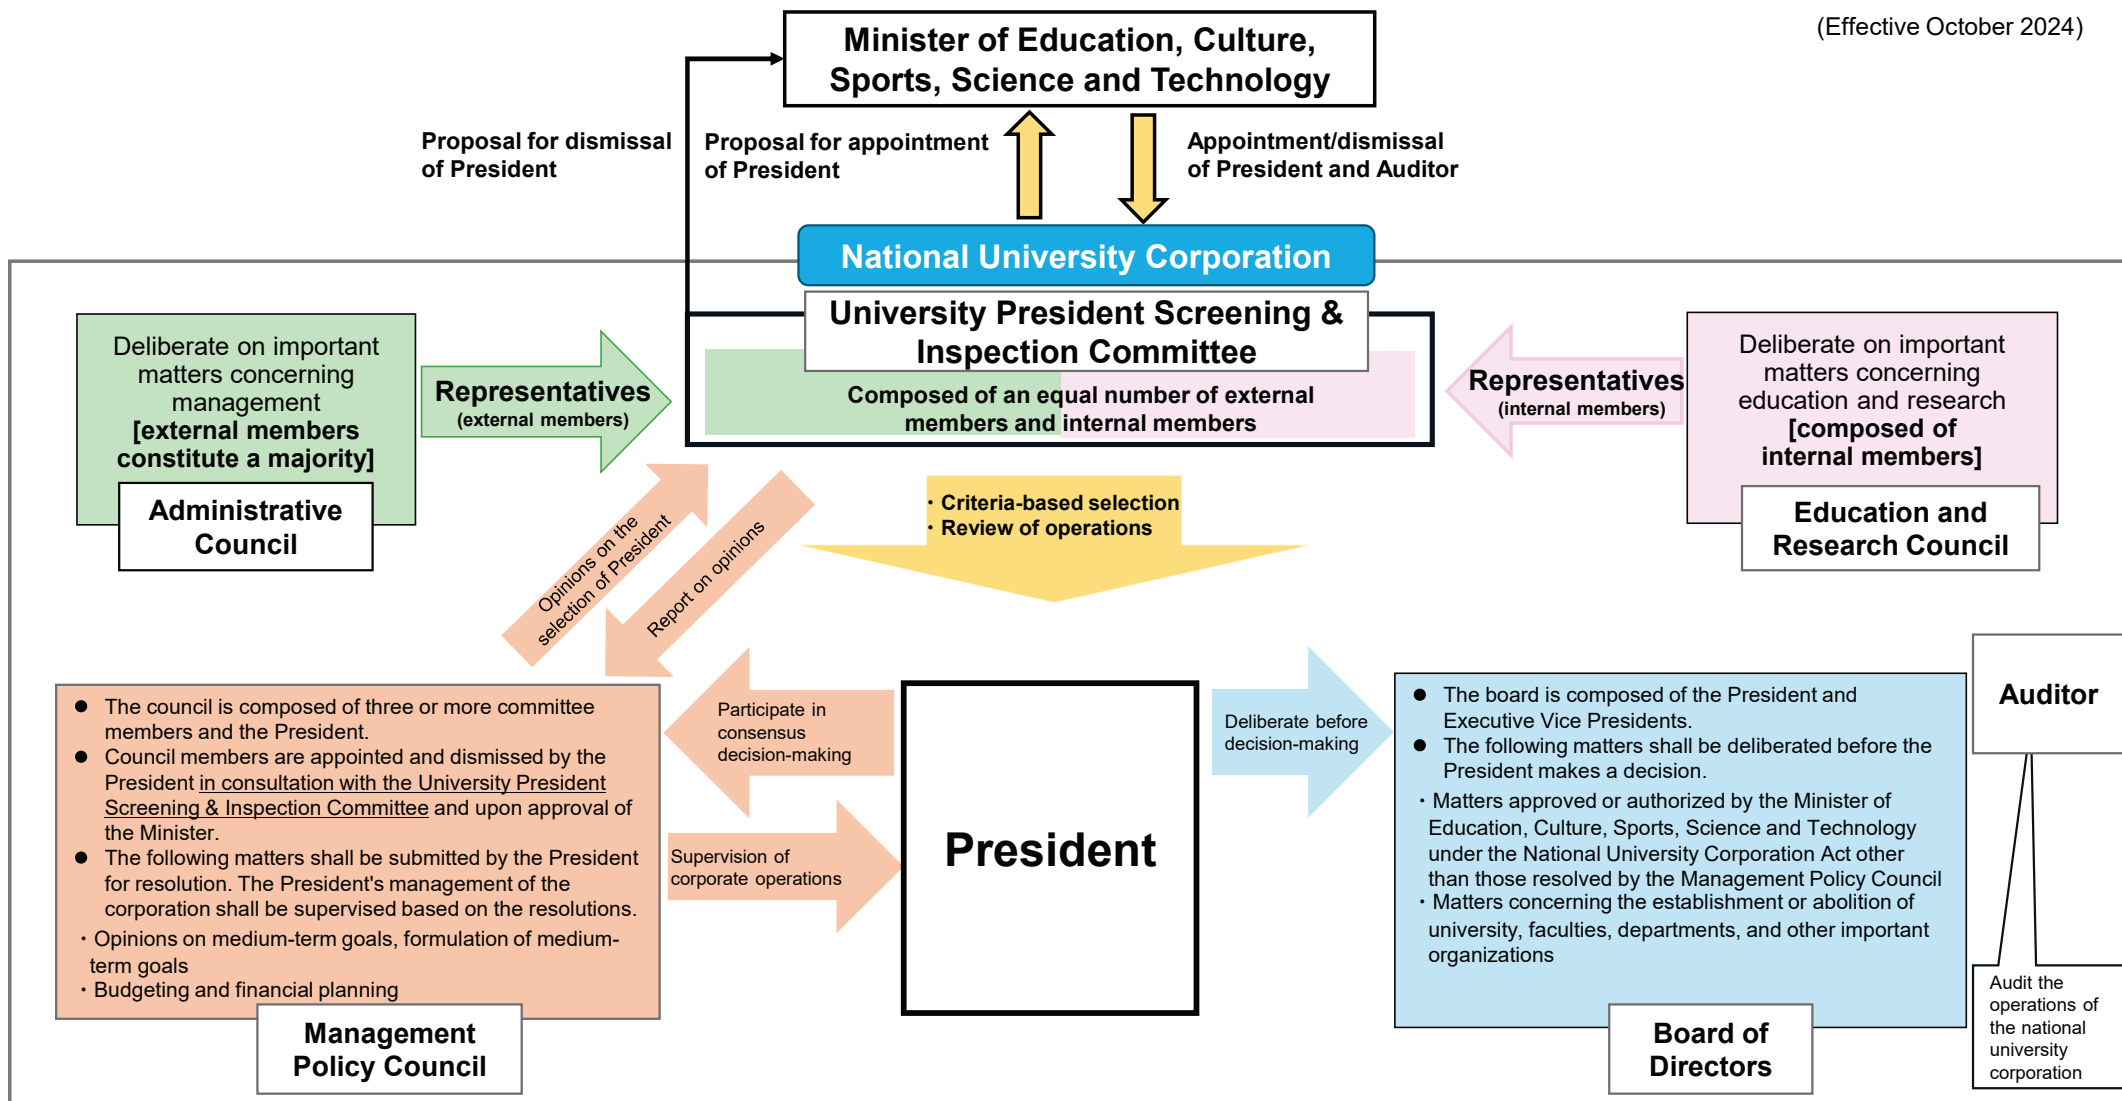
(Effective October 2024)

Minister of Education, Culture, Sports, Science and Technology

Proposal for dismissal of President

Proposal for appointment of President

Appointment/dismissal of President and Auditor

National University Corporation

Deliberate on important matters concerning management [external members constitute a majority]

Administrative Council

Representatives (external members)

University President Screening & Inspection Committee

Composed of an equal number of external members and internal members

Representatives (internal members)

Deliberate on important matters concerning education and research [composed of internal members]

Education and Research Council

Opinions on the selection of President

Report on opinions

・Criteria-based selection
・Review of operations

● The council is composed of three or more committee members and the President.
● Council members are appointed and dismissed by the President in consultation with the University President Screening & Inspection Committee and upon approval of the Minister.
● The following matters shall be submitted by the President for resolution. The President's management of the corporation shall be supervised based on the resolutions.
・Opinions on medium-term goals, formulation of medium-term goals
・Budgeting and financial planning

Management Policy Council

Participate in consensus decision-making

Supervision of corporate operations

President

Deliberate before decision-making

● The board is composed of the President and Executive Vice Presidents.
● The following matters shall be deliberated before the President makes a decision.
・Matters approved or authorized by the Minister of Education, Culture, Sports, Science and Technology under the National University Corporation Act other than those resolved by the Management Policy Council
・Matters concerning the establishment or abolition of university, faculties, departments, and other important organizations

Board of Directors

Auditor

Audit the operations of the national university corporation